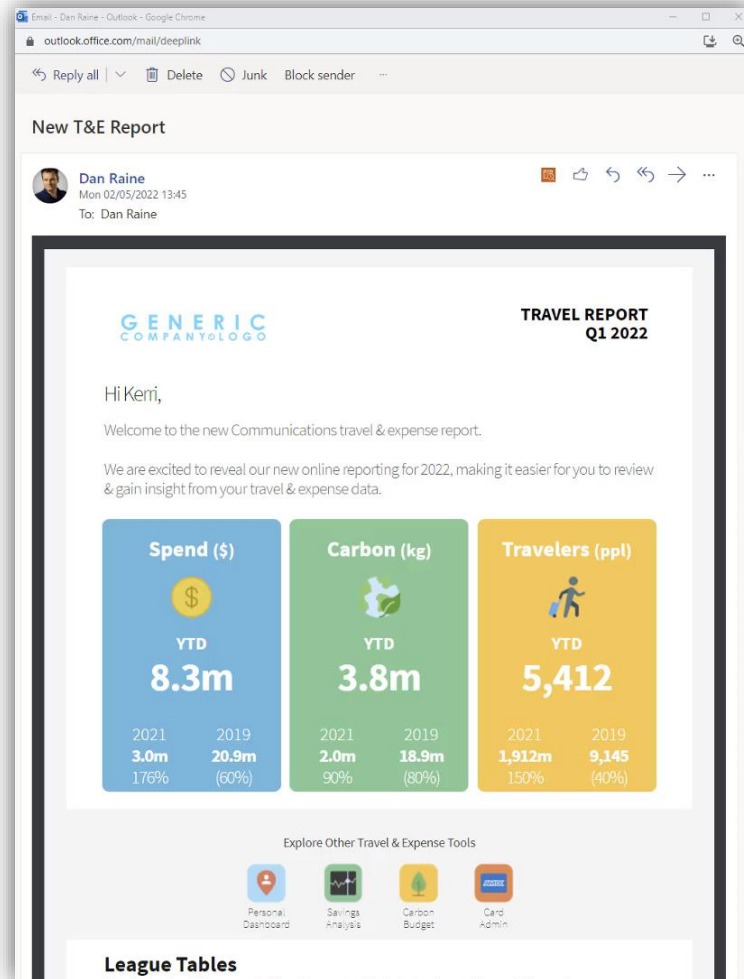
Email - Dan Raine - Outlook - Google Chrome

outlook.office.com/mail/deeplink

Reply all | Delete Junk Block sender ···

New T&E Report

Dan Raine
Mon 02/05/2022 13:45
To: Dan Raine

GENERIC
COMPANY LOGO

TRAVEL REPORT
Q1 2022

Hi Kerri,

Welcome to the new Communications travel & expense report.

We are excited to reveal our new online reporting for 2022, making it easier for you to review & gain insight from your travel & expense data.

Spend ($)
$
YTD
8.3m
2021 2019
3.0m 20.9m
176% (60%)

Carbon (kg)
YTD
3.8m
2021 2019
2.0m 18.9m
90% (80%)

Travelers (ppl)
YTD
5,412
2021 2019
1,912m 9,145
150% (40%)

Explore Other Travel & Expense Tools

Personal Dashboard
Savings Analysis
Carbon Budget
Card Admin

League Tables